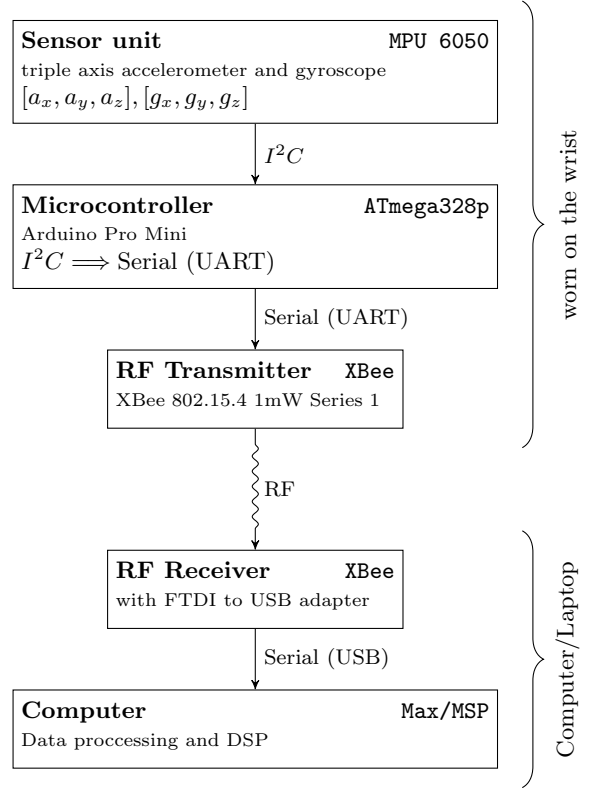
**Sensor unit** MPU 6050
triple axis accelerometer and gyroscope
$[a_x, a_y, a_z], [g_x, g_y, g_z]$

$I^2C$

**Microcontroller** ATmega328p
Arduino Pro Mini
$I^2C \Longrightarrow$ Serial (UART)

Serial (UART)

**RF Transmitter** XBee
XBee 802.15.4 1mW Series 1

worn on the wrist

RF

**RF Receiver** XBee
with FTDI to USB adapter

Serial (USB)

**Computer** Max/MSP
Data proccessing and DSP

Computer/Laptop